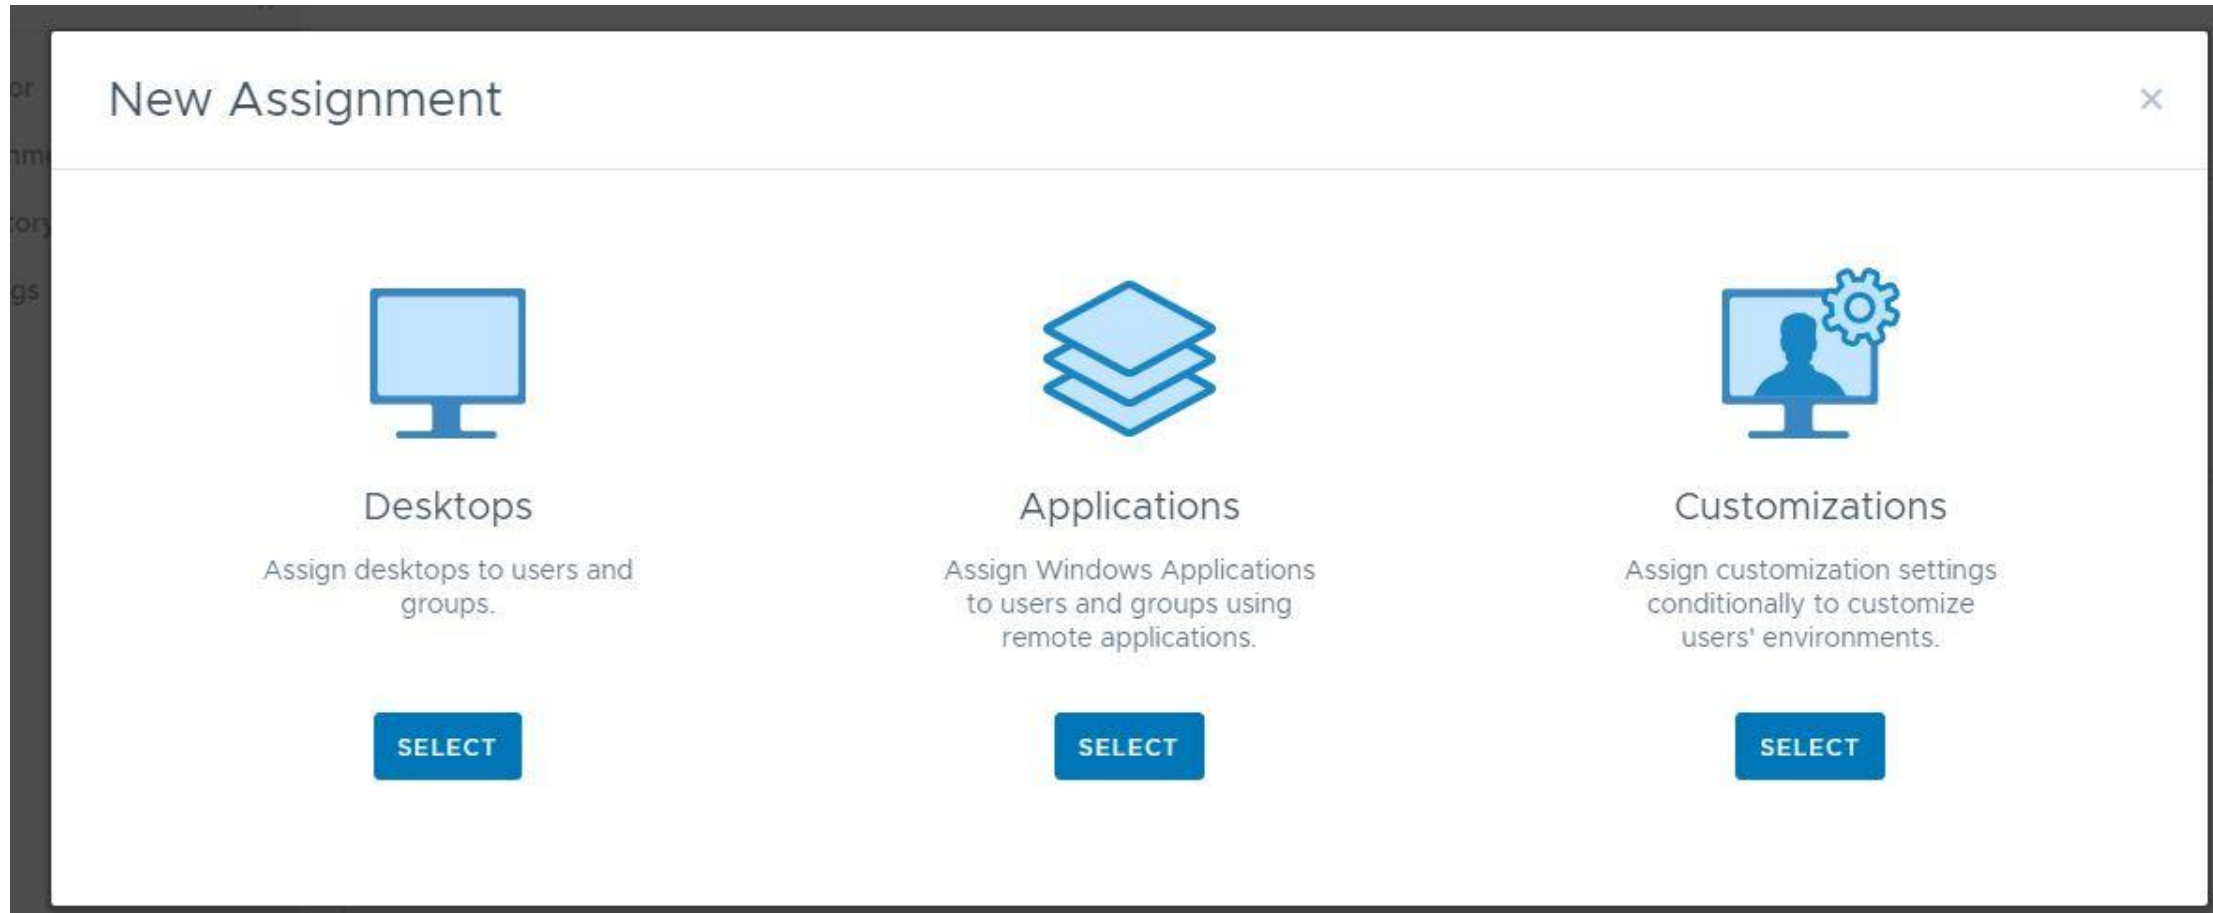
or
nm
tor
gs

New Assignment

×

Desktops

Assign desktops to users and groups.

SELECT

Applications

Assign Windows Applications to users and groups using remote applications.

SELECT

Customizations

Assign customization settings conditionally to customize users' environments.

SELECT